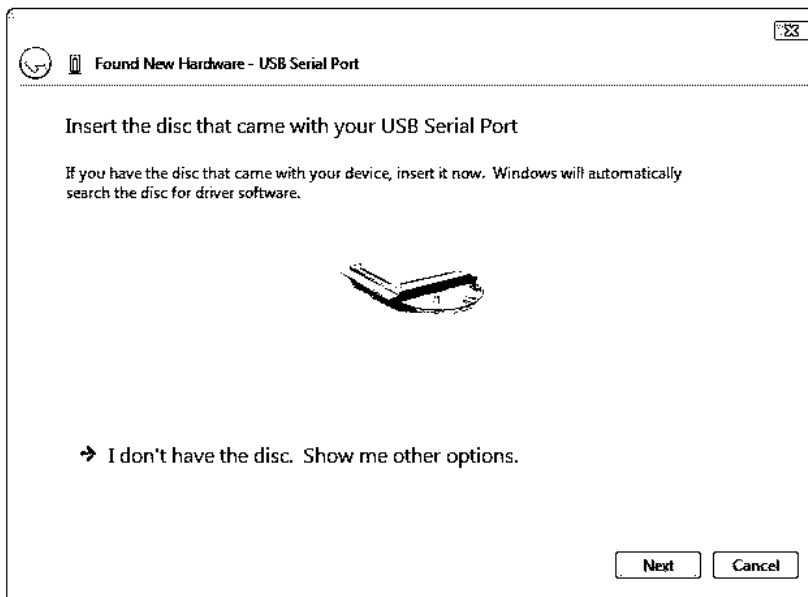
Found New Hardware - USB Serial Port

Insert the disc that came with your USB Serial Port

If you have the disc that came with your device, insert it now. Windows will automatically search the disc for driver software.

→ I don't have the disc. Show me other options.

Next

Cancel